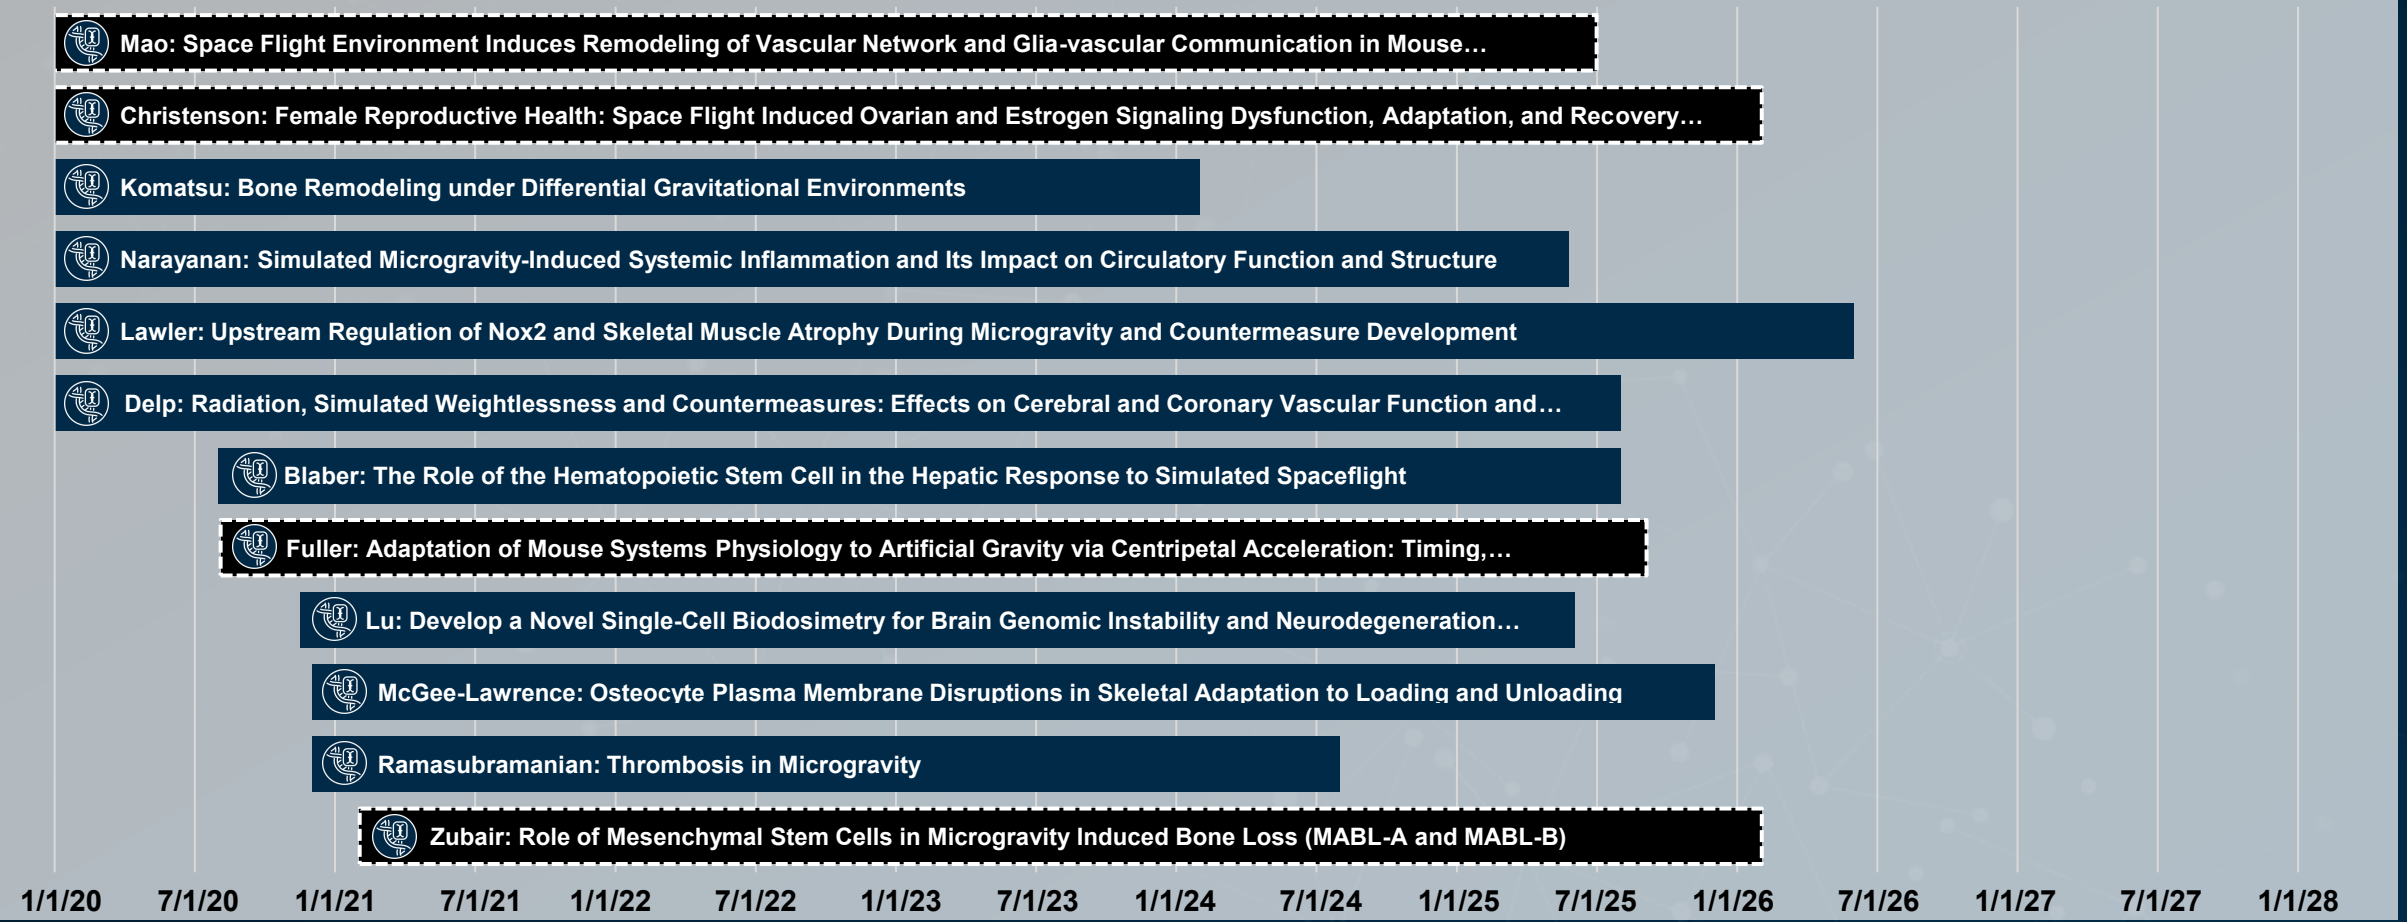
Mao: Space Flight Environment Induces Remodeling of Vascular Network and Glia-vascular Communication in Mouse…

Christenson: Female Reproductive Health: Space Flight Induced Ovarian and Estrogen Signaling Dysfunction, Adaptation, and Recovery…

Komatsu: Bone Remodeling under Differential Gravitational Environments

Narayanan: Simulated Microgravity-Induced Systemic Inflammation and Its Impact on Circulatory Function and Structure

Lawler: Upstream Regulation of Nox2 and Skeletal Muscle Atrophy During Microgravity and Countermeasure Development

Delp: Radiation, Simulated Weightlessness and Countermeasures: Effects on Cerebral and Coronary Vascular Function and…

Blaber: The Role of the Hematopoietic Stem Cell in the Hepatic Response to Simulated Spaceflight

Fuller: Adaptation of Mouse Systems Physiology to Artificial Gravity via Centripetal Acceleration: Timing,…

Lu: Develop a Novel Single-Cell Biodosimetry for Brain Genomic Instability and Neurodegeneration…

McGee-Lawrence: Osteocyte Plasma Membrane Disruptions in Skeletal Adaptation to Loading and Unloading

Ramasubramanian: Thrombosis in Microgravity

Zubair: Role of Mesenchymal Stem Cells in Microgravity Induced Bone Loss (MABL-A and MABL-B)

1/1/20 7/1/20 1/1/21 7/1/21 1/1/22 7/1/22 1/1/23 7/1/23 1/1/24 7/1/24 1/1/25 7/1/25 1/1/26 7/1/26 1/1/27 7/1/27 1/1/28